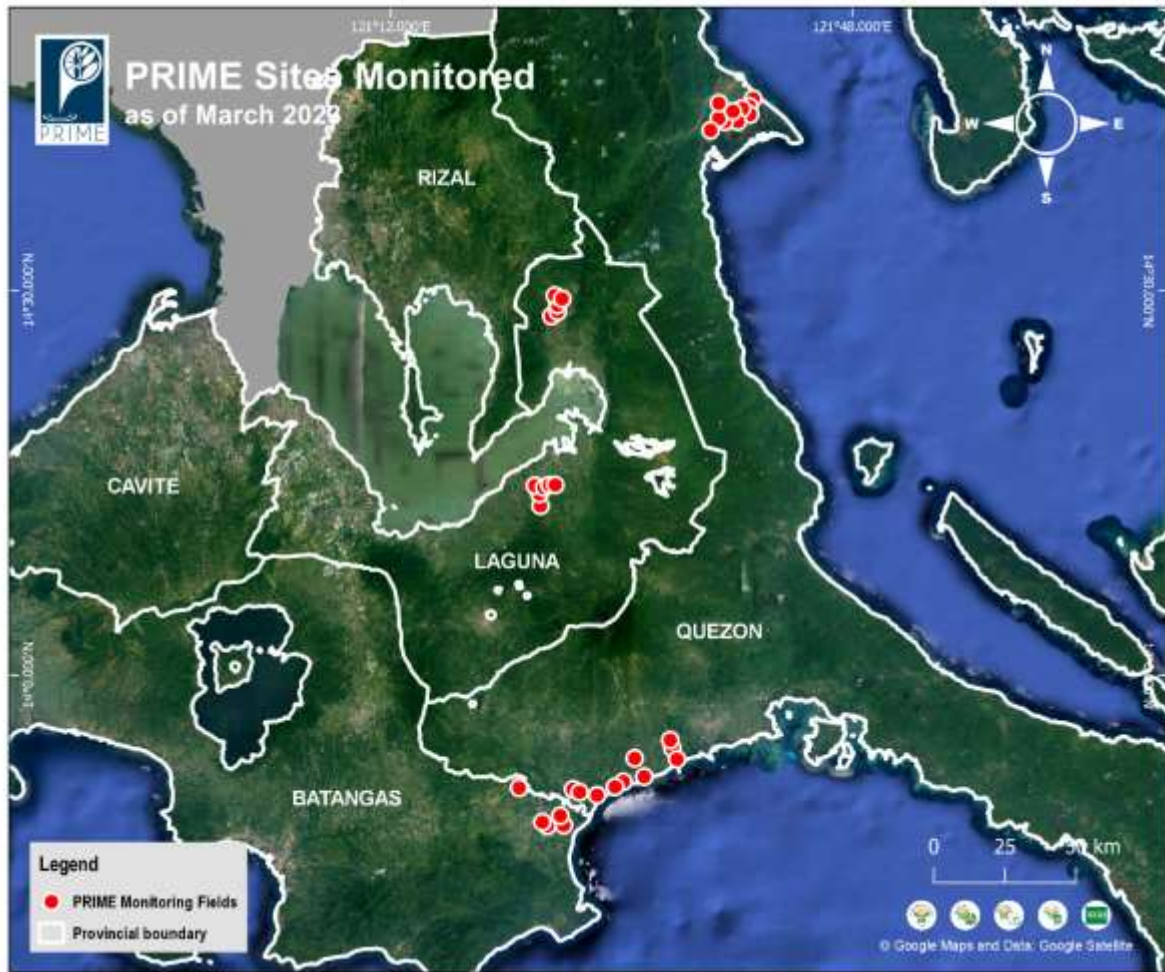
121°12.000'E
121°48.000'E
PRIME
PRIME Sites Monitored
as of March 202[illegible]
N
W
E
S
RIZAL
14°30.000'N
14°30.000'N
CAVITE
LAGUNA
QUEZON
14°0.000'N
14°0.000'N
BATANGAS
Legend
PRIME Monitoring Fields
Provincial boundary
0 25 50 km
© Google Maps and Data: Google Satellite